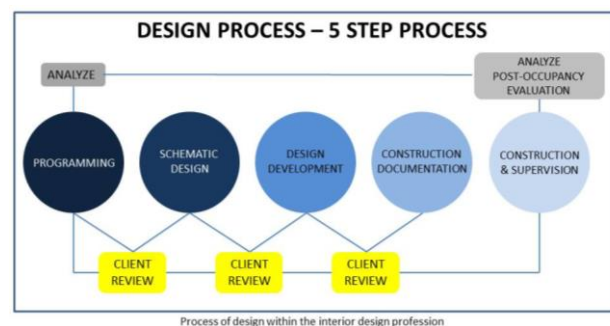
DESIGN PROCESS – 5 STEP PROCESS

ANALYZE

ANALYZE POST-OCCUPANCY EVALUATION

PROGRAMMING

SCHEMATIC DESIGN

DESIGN DEVELOPMENT

CONSTRUCTION DOCUMENTATION

CONSTRUCTION & SUPERVISION

CLIENT REVIEW

CLIENT REVIEW

CLIENT REVIEW

Process of design within the interior design profession